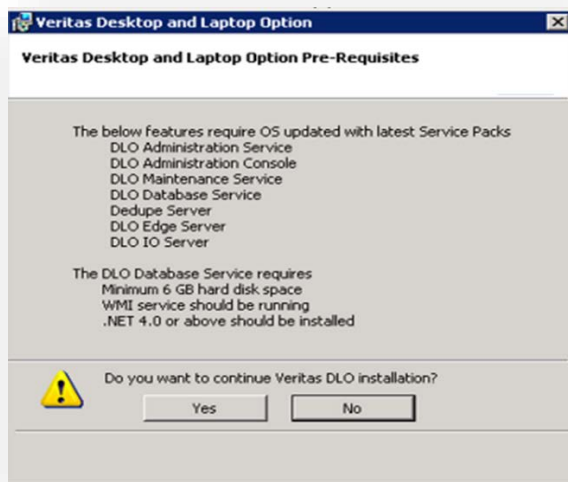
Veritas Desktop and Laptop Option

Veritas Desktop and Laptop Option Pre-Requisites

The below features require OS updated with latest Service Packs
DLO Administration Service
DLO Administration Console
DLO Maintenance Service
DLO Database Service
Dedupe Server
DLO Edge Server
DLO IO Server

The DLO Database Service requires
Minimum 6 GB hard disk space
WMI service should be running
.NET 4.0 or above should be installed

Do you want to continue Veritas DLO installation?

Yes
No